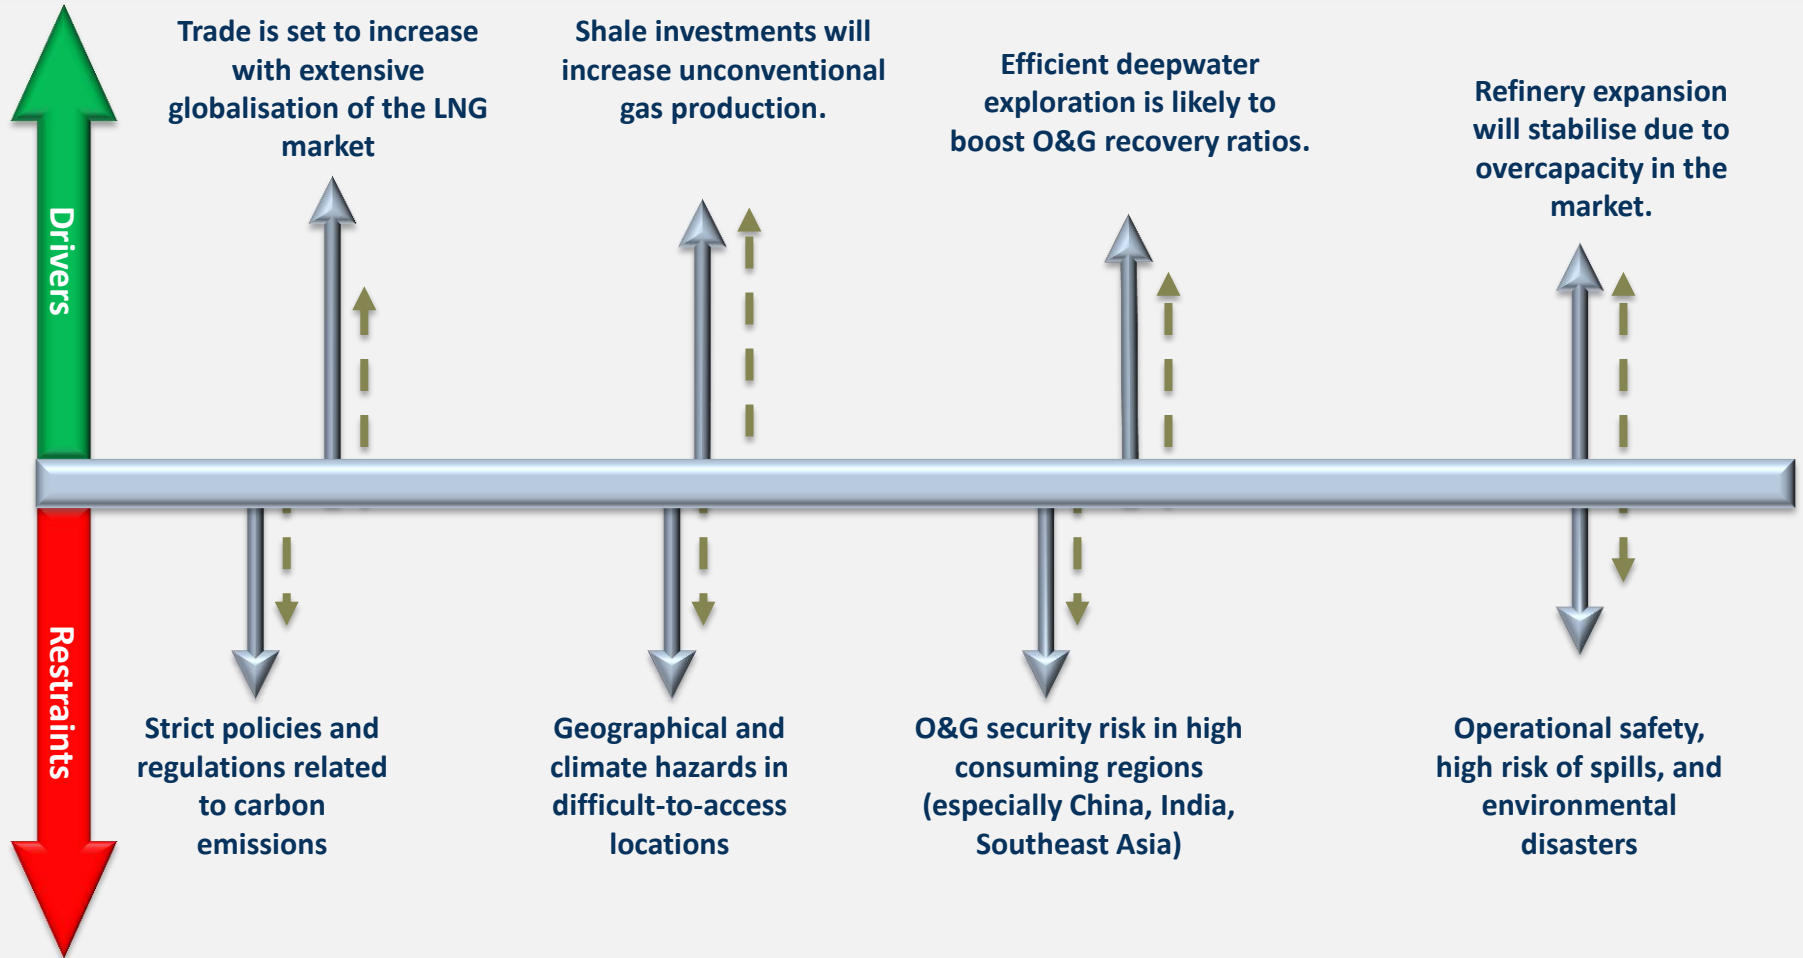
Drivers

Trade is set to increase with extensive globalisation of the LNG market

Shale investments will increase unconventional gas production.

Efficient deepwater exploration is likely to boost O&G recovery ratios.

Refinery expansion will stabilise due to overcapacity in the market.

Restraints

Strict policies and regulations related to carbon emissions

Geographical and climate hazards in difficult-to-access locations

O&G security risk in high consuming regions (especially China, India, Southeast Asia)

Operational safety, high risk of spills, and environmental disasters